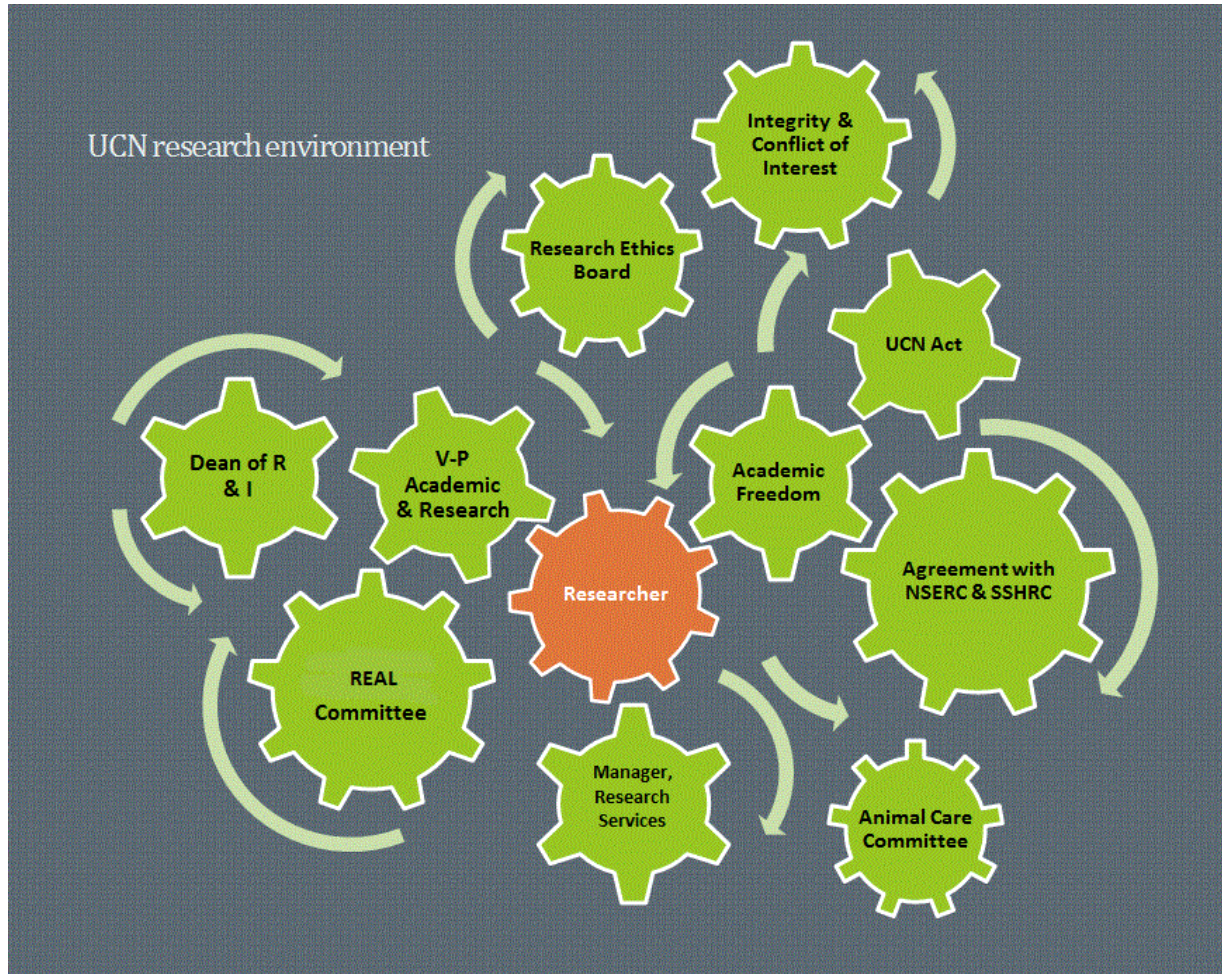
UCN research environment

Integrity & Conflict of Interest

Research Ethics Board

UCN Act

Dean of R & I

V-P Academic & Research

Academic Freedom

Researcher

Agreement with NSERC & SSHRC

REAL Committee

Manager, Research Services

Animal Care Committee